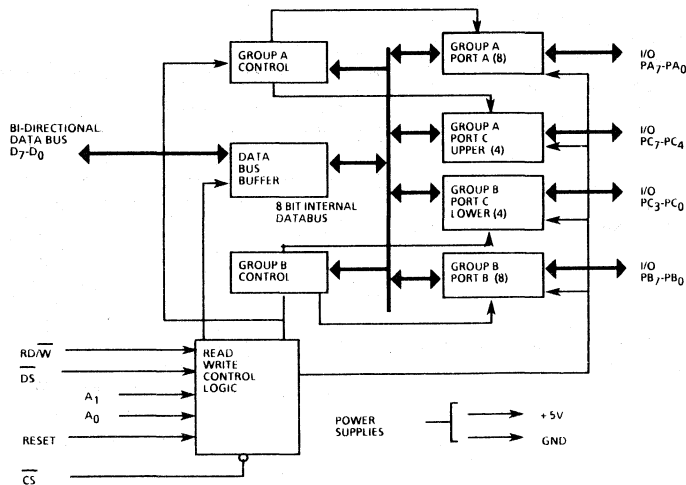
GROUP A CONTROL

GROUP A PORT A (8)

I/O $PA_7$-$PA_0$

BI-DIRECTIONAL DATA BUS $D_7$-$D_0$

DATA BUS BUFFER

GROUP A PORT C UPPER (4)

I/O $PC_7$-$PC_4$

8 BIT INTERNAL DATABUS

GROUP B PORT C LOWER (4)

I/O $PC_3$-$PC_0$

GROUP B CONTROL

GROUP B PORT B (8)

I/O $PB_7$-$PB_0$

RD/$\overline{W}$

$\overline{DS}$

$A_1$

$A_0$

RESET

$\overline{CS}$

READ WRITE CONTROL LOGIC

POWER SUPPLIES

+5V

GND